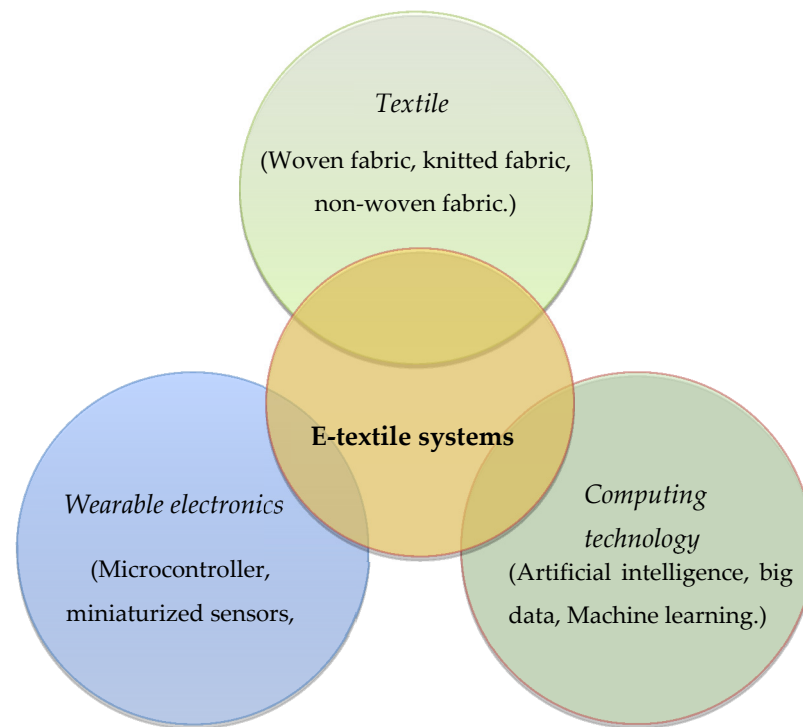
Textile

(Woven fabric, knitted fabric, non-woven fabric.)

E-textile systems

Wearable electronics

(Microcontroller, miniaturized sensors,

Computing technology

(Artificial intelligence, big data, Machine learning.)